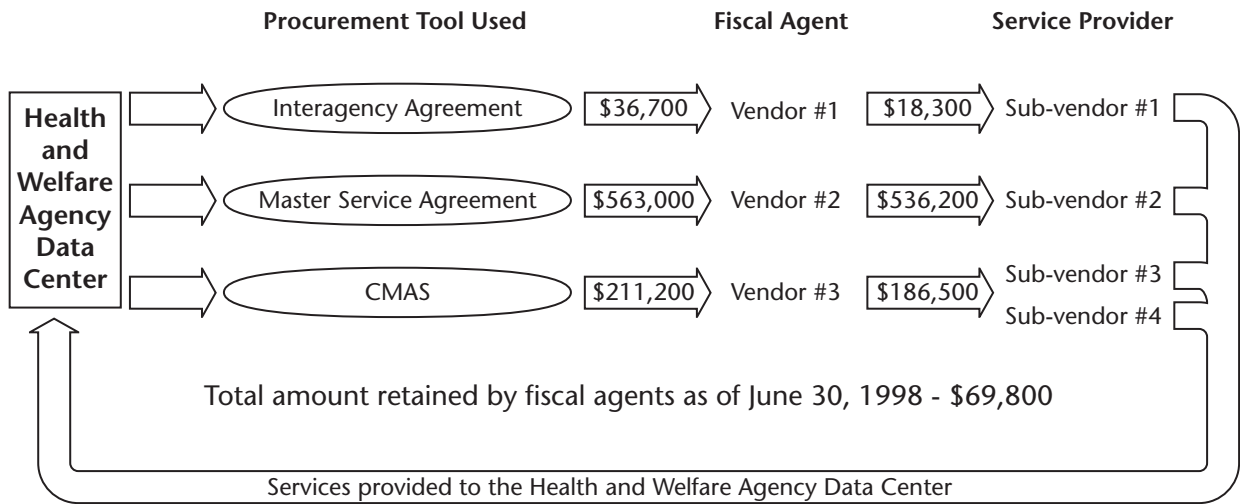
Procurement Tool Used

Fiscal Agent

Service Provider

Health and Welfare Agency Data Center

Interagency Agreement

$36,700

Vendor #1

$18,300

Sub-vendor #1

Master Service Agreement

$563,000

Vendor #2

$536,200

Sub-vendor #2

CMAS

$211,200

Vendor #3

$186,500

Sub-vendor #3

Sub-vendor #4

Total amount retained by fiscal agents as of June 30, 1998 - $69,800

Services provided to the Health and Welfare Agency Data Center